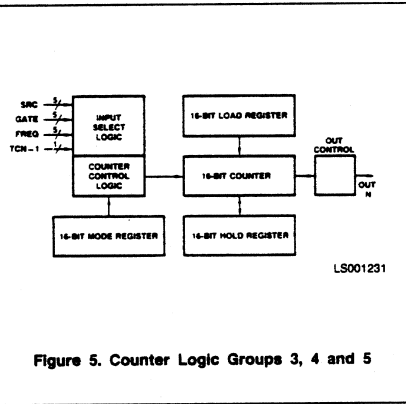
SRC
GATE
FREQ
TCN – 1
5
5
5
1
INPUT SELECT LOGIC
COUNTER CONTROL LOGIC
16-BIT LOAD REGISTER
16-BIT COUNTER
16-BIT MODE REGISTER
16-BIT HOLD REGISTER
OUT CONTROL
OUT N
LS001231

Figure 5. Counter Logic Groups 3, 4 and 5